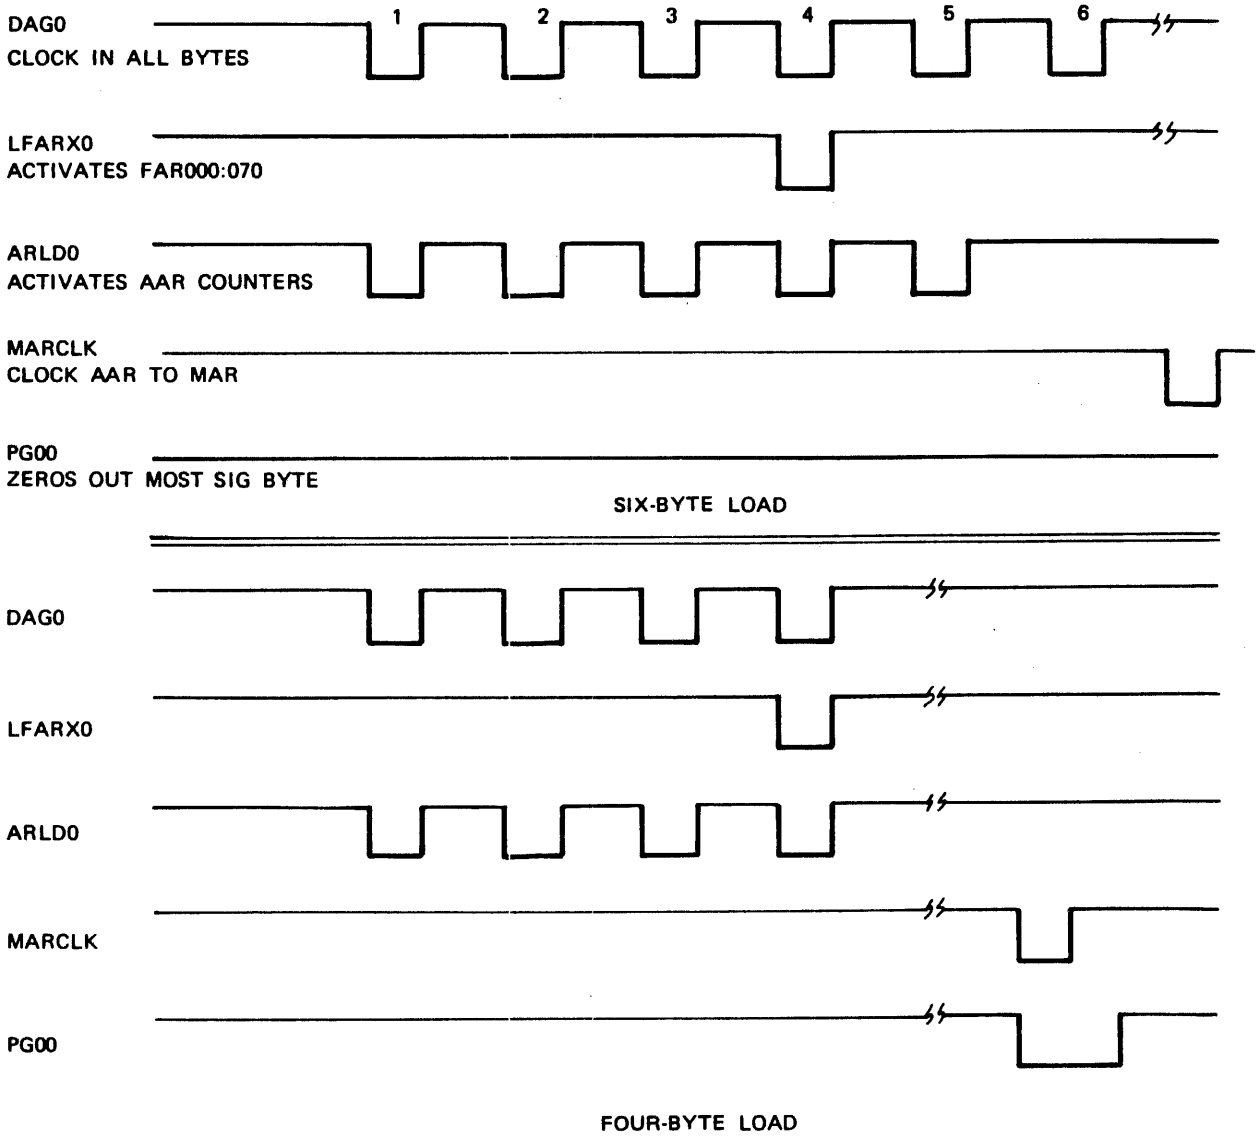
DAG0
CLOCK IN ALL BYTES

1 2 3 4 5 6

LFARX0
ACTIVATES FAR000:070

ARLD0
ACTIVATES AAR COUNTERS

MARCLK
CLOCK AAR TO MAR

PG00
ZEROS OUT MOST SIG BYTE

SIX-BYTE LOAD

DAG0

LFARX0

ARLD0

MARCLK

PG00

FOUR-BYTE LOAD